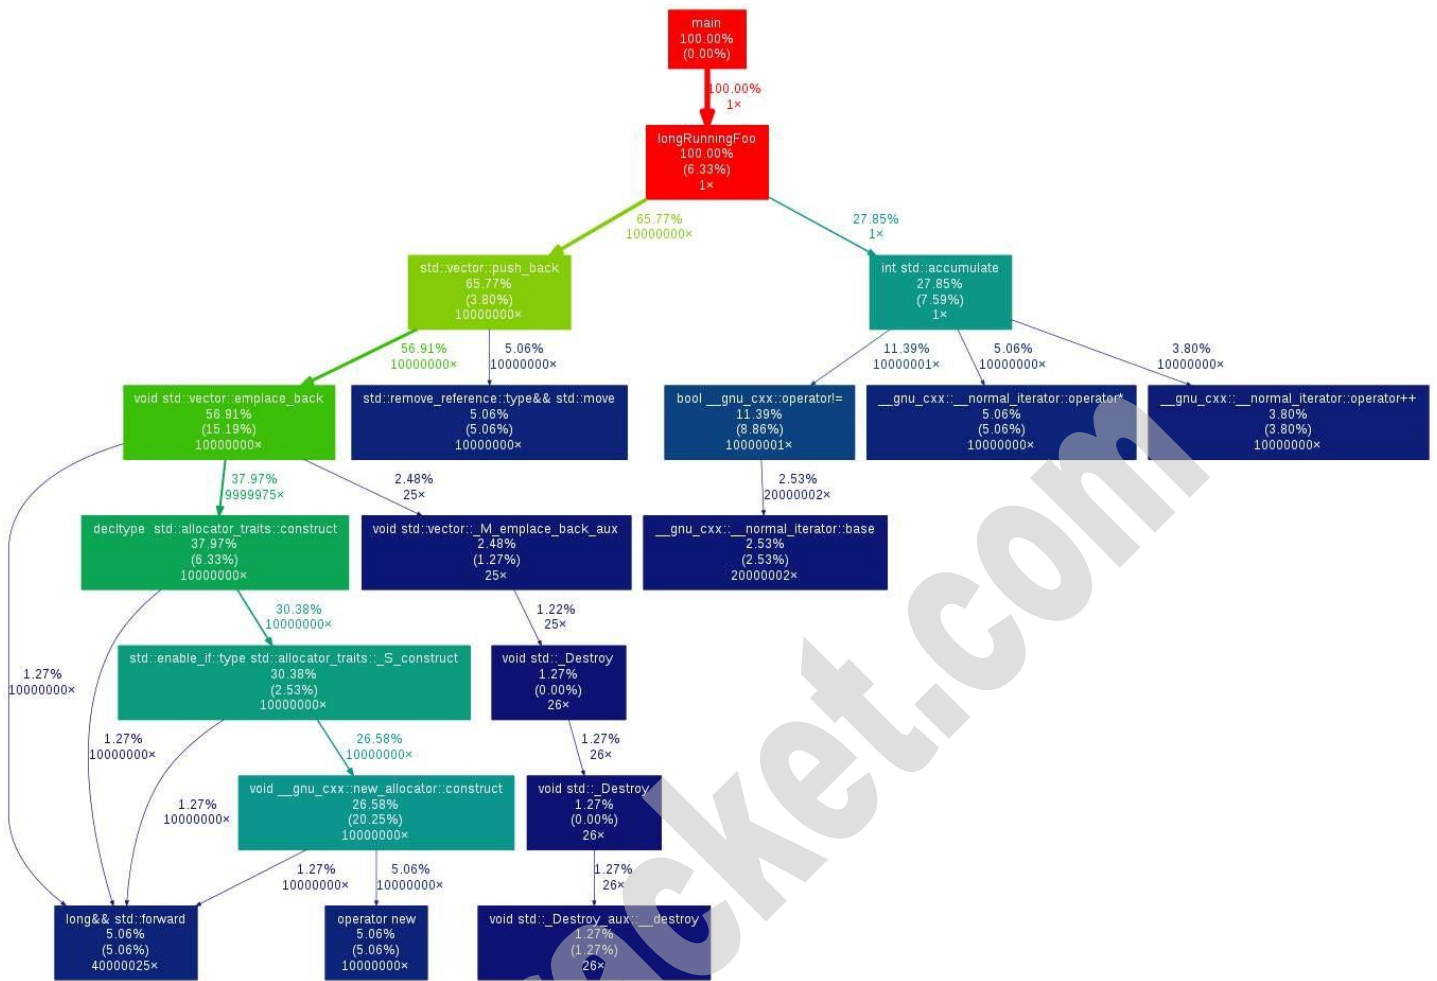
main
100.00%
(0.00%)

100.00%
1×

longRunningFoo
100.00%
(6.33%)
1×

65.77%
10000000×

27.85%
1×

std::vector::push_back
65.77%
(3.80%)
10000000×

int std::accumulate
27.85%
(7.59%)
1×

56.91%
10000000×

5.06%
10000000×

11.39%
10000001×

5.06%
10000000×

3.80%
10000000×

void std::vector::emplace_back
56.91%
(15.19%)
10000000×

std::remove_reference::type&& std::move
5.06%
(5.06%)
10000000×

bool __gnu_cxx::operator!=
11.39%
(8.86%)
10000001×

__gnu_cxx::__normal_iterator::operator*
5.06%
(5.06%)
10000000×

__gnu_cxx::__normal_iterator::operator++
3.80%
(3.80%)
10000000×

37.97%
9999975×

2.48%
25×

2.53%
20000002×

decltype std::allocator_traits::construct
37.97%
(6.33%)
10000000×

void std::vector::_M_emplace_back_aux
2.48%
(1.27%)
25×

__gnu_cxx::__normal_iterator::base
2.53%
(2.53%)
20000002×

30.38%
10000000×

1.22%
25×

1.27%
10000000×

std::enable_if::type std::allocator_traits::_S_construct
30.38%
(2.53%)
10000000×

void std::_Destroy
1.27%
(0.00%)
26×

1.27%
10000000×

26.58%
10000000×

1.27%
26×

1.27%
10000000×

void __gnu_cxx::new_allocator::construct
26.58%
(20.25%)
10000000×

void std::_Destroy
1.27%
(0.00%)
26×

1.27%
10000000×

5.06%
10000000×

1.27%
26×

long&& std::forward
5.06%
(5.06%)
40000025×

operator new
5.06%
(5.06%)
10000000×

void std::_Destroy_aux::__destroy
1.27%
(1.27%)
26×

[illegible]cket.com